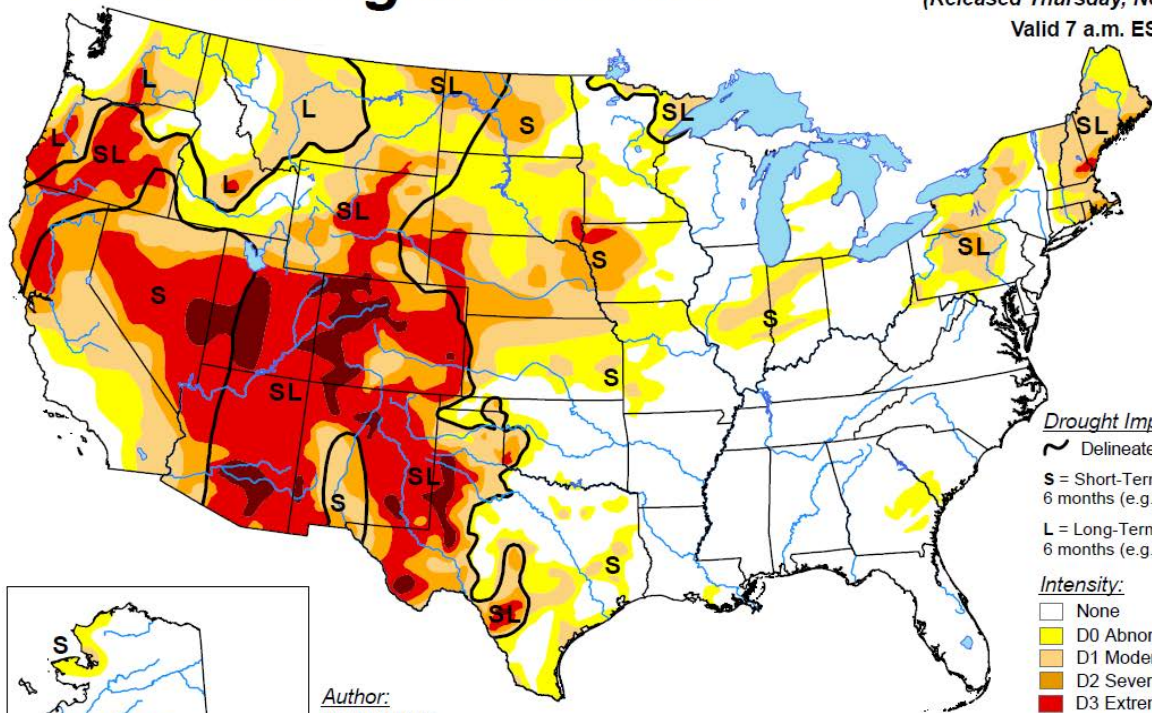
(Released Thursday, N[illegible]
Valid 7 a.m. ES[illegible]

L
SL
L
L
SL
L
S
SL
SL
SL
S
S
S
SL
S
SL
S
S
S
SL
SL
S
S

Drought Imp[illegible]
Delineate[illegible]
S = Short-Term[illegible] 6 months (e.g.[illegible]
L = Long-Term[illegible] 6 months (e.g.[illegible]

Intensity:
None
D0 Abnor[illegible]
D1 Moder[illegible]
D2 Sever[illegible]
D3 Extre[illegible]

Author: